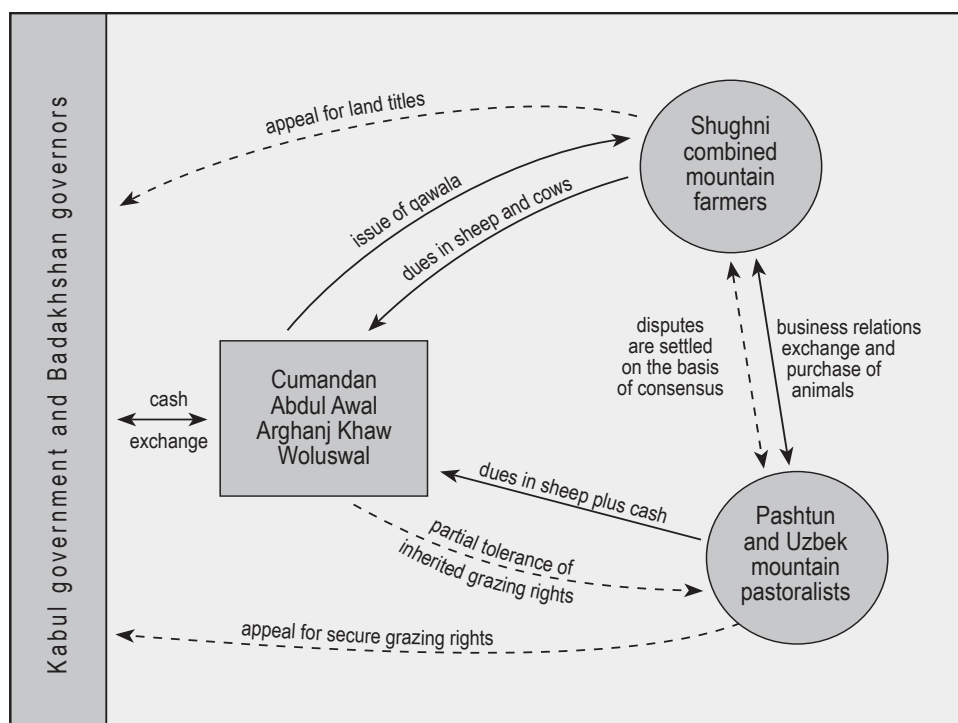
Kabul government and Badakhshan governors

appeal for land titles

Shughni combined mountain farmers

issue of qawala

dues in sheep and cows

cash

exchange

Cumandan Abdul Awal Arghanj Khaw Woluswal

disputes are settled on the basis of consensus

business relations exchange and purchase of animals

dues in sheep plus cash

partial tolerance of inherited grazing rights

Pashtun and Uzbek mountain pastoralists

appeal for secure grazing rights